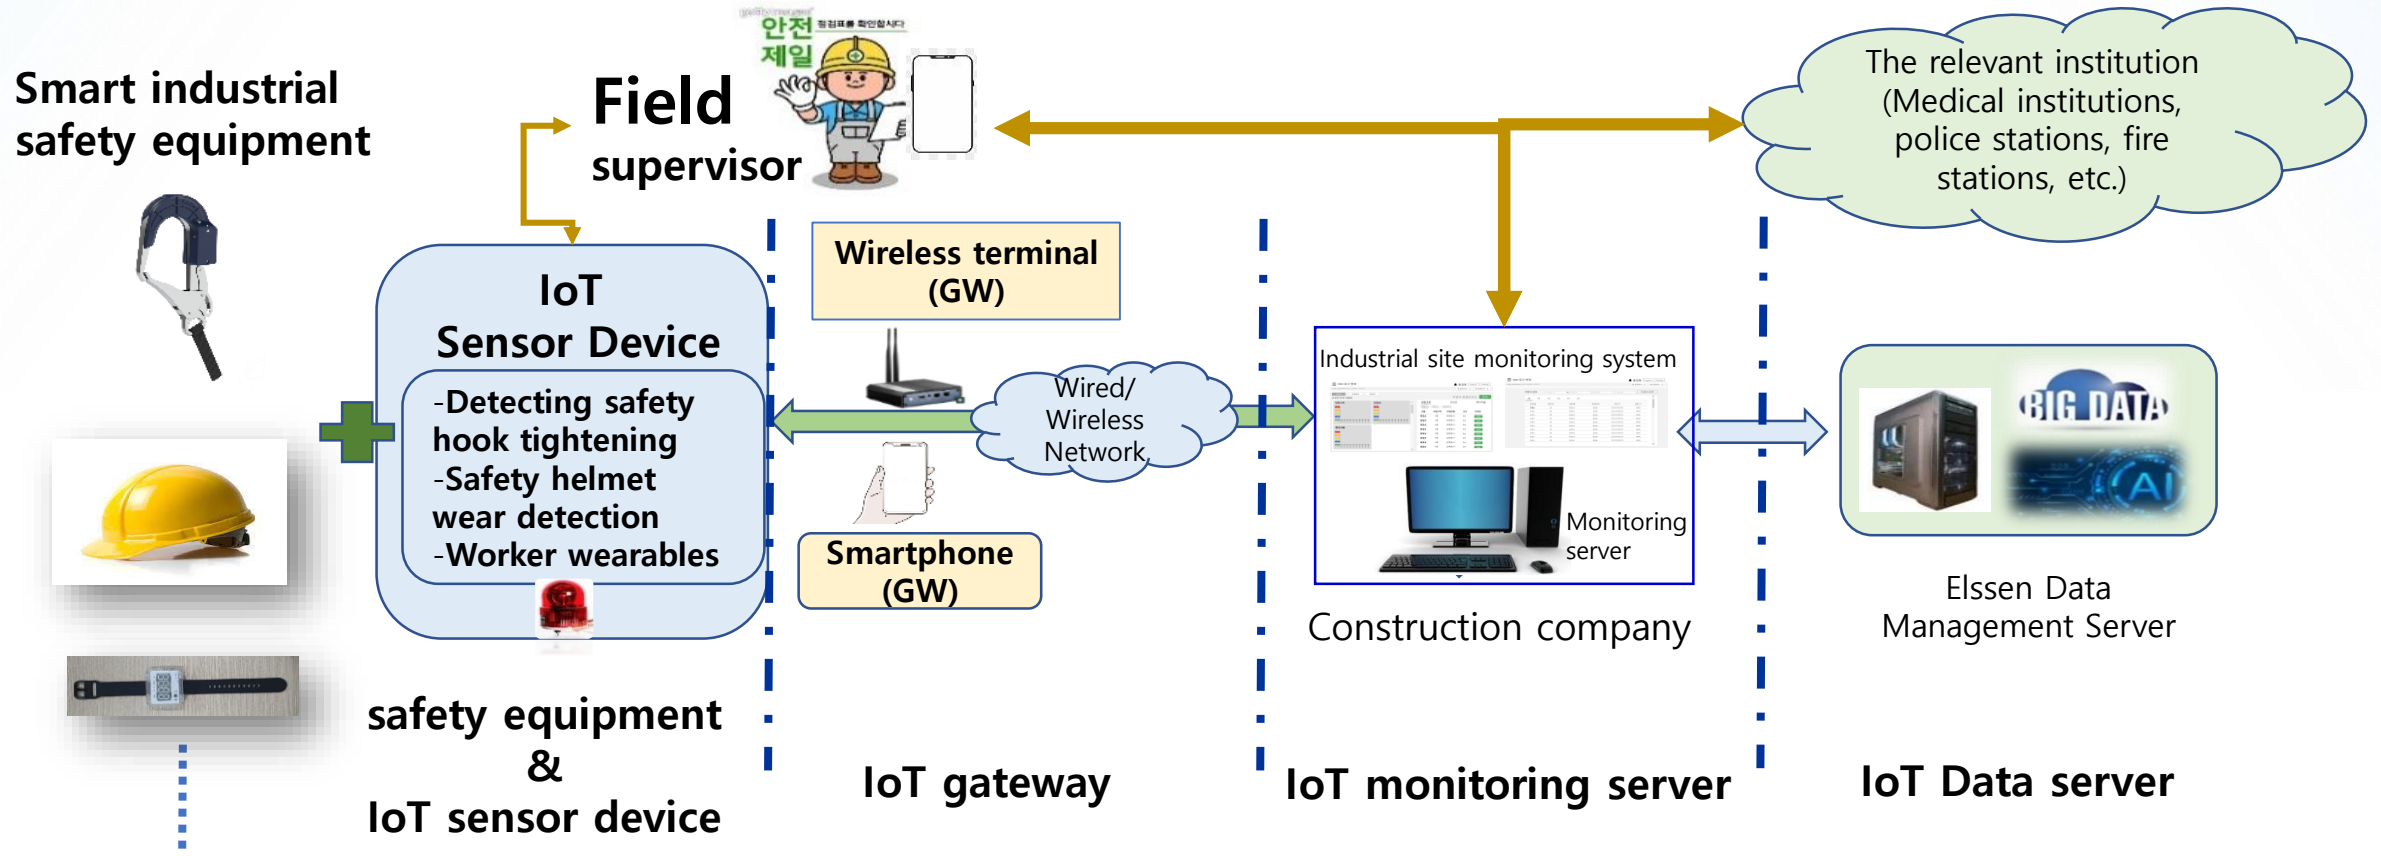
Smart industrial safety equipment

Field supervisor

안전 제일

The relevant institution (Medical institutions, police stations, fire stations, etc.)

IoT Sensor Device

-Detecting safety hook tightening
-Safety helmet wear detection
-Worker wearables

Wireless terminal (GW)

Wired/ Wireless Network

Smartphone (GW)

Industrial site monitoring system

Monitoring server

Construction company

BIG DATA

AI

Elssen Data Management Server

safety equipment & IoT sensor device

IoT gateway

IoT monitoring server

IoT Data server